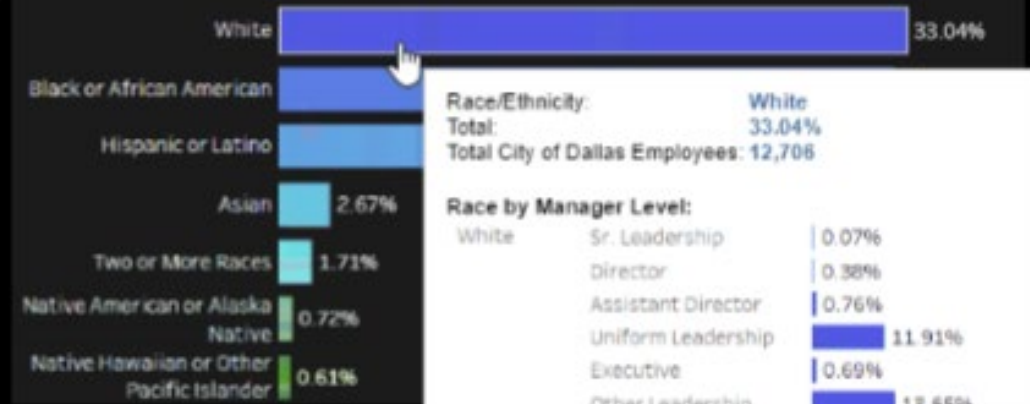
White 33.04%

Black or African American

Hispanic or Latino

Asian 2.67%

Two or More Races 1.71%

Native American or Alaska Native 0.72%

Native Hawaiian or Other Pacific Islander 0.61%

Race/Ethnicity: White
Total: 33.04%
Total City of Dallas Employees: 12,706

Race by Manager Level:

| | | |
|---|---|---|
| White | Sr. Leadership | 0.07% |
| | Director | 0.38% |
| | Assistant Director | 0.76% |
| | Uniform Leadership | 11.91% |
| | Executive | 0.69% |
| | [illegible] | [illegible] |